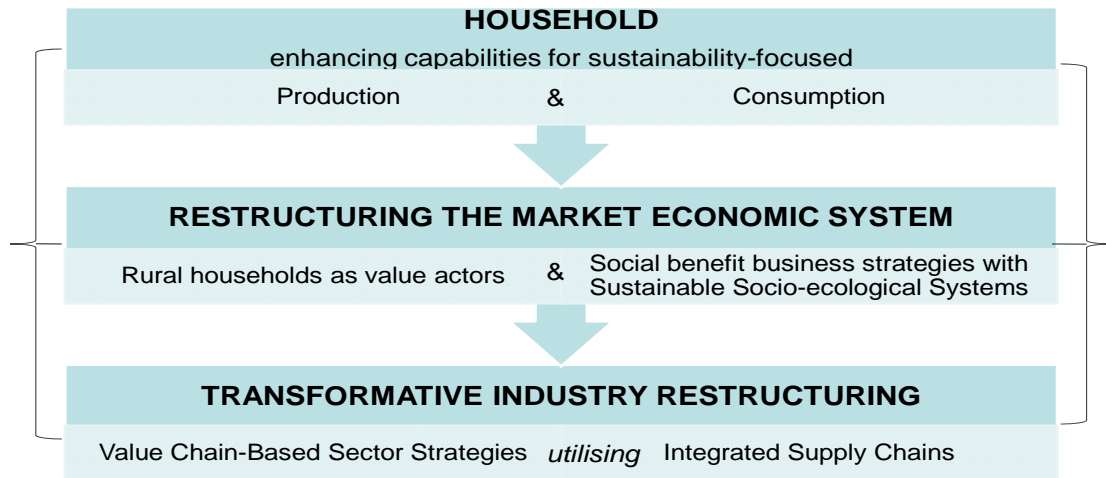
HOUSEHOLD
enhancing capabilities for sustainability-focused

Production & Consumption

RESTRUCTURING THE MARKET ECONOMIC SYSTEM

Rural households as value actors & Social benefit business strategies with Sustainable Socio-ecological Systems

TRANSFORMATIVE INDUSTRY RESTRUCTURING

Value Chain-Based Sector Strategies *utilising* Integrated Supply Chains